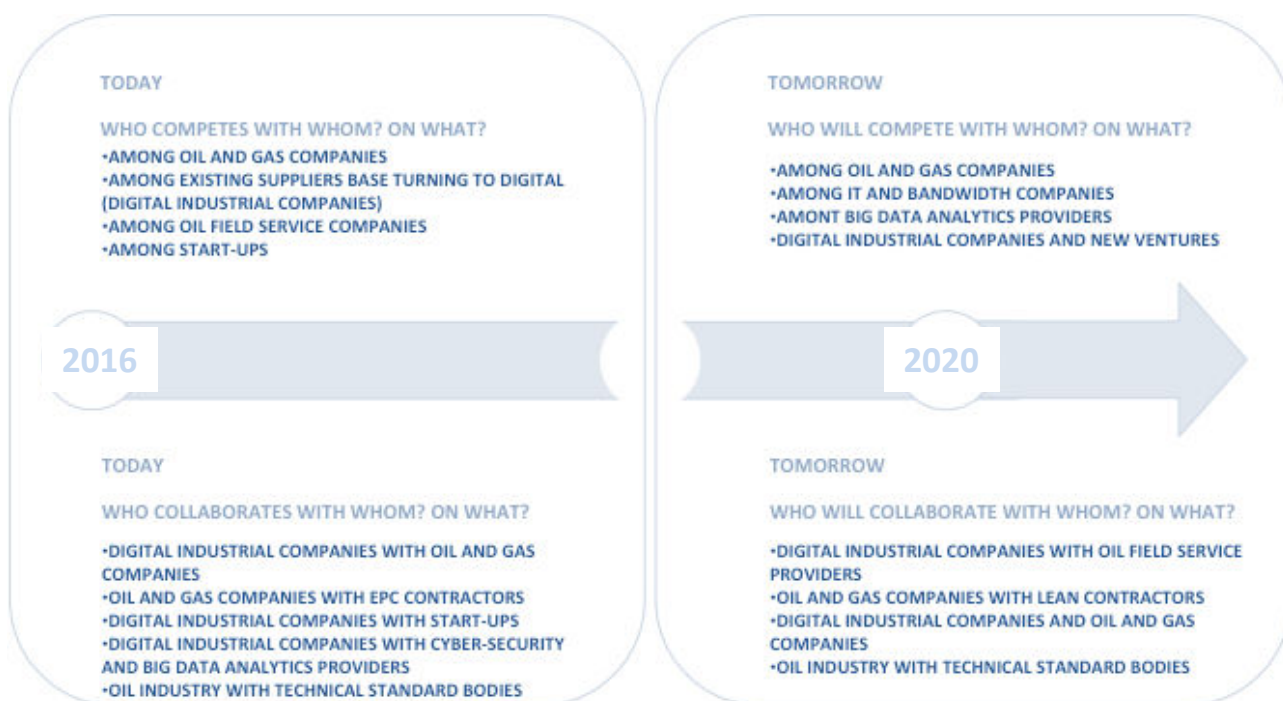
TODAY

WHO COMPETES WITH WHOM? ON WHAT?

•AMONG OIL AND GAS COMPANIES
•AMONG EXISTING SUPPLIERS BASE TURNING TO DIGITAL (DIGITAL INDUSTRIAL COMPANIES)
•AMONG OIL FIELD SERVICE COMPANIES
•AMONG START-UPS

TOMORROW

WHO WILL COMPETE WITH WHOM? ON WHAT?

•AMONG OIL AND GAS COMPANIES
•AMONG IT AND BANDWIDTH COMPANIES
•AMONT BIG DATA ANALYTICS PROVIDERS
•DIGITAL INDUSTRIAL COMPANIES AND NEW VENTURES

2016

2020

TODAY

WHO COLLABORATES WITH WHOM? ON WHAT?

•DIGITAL INDUSTRIAL COMPANIES WITH OIL AND GAS COMPANIES
•OIL AND GAS COMPANIES WITH EPC CONTRACTORS
•DIGITAL INDUSTRIAL COMPANIES WITH START-UPS
•DIGITAL INDUSTRIAL COMPANIES WITH CYBER-SECURITY AND BIG DATA ANALYTICS PROVIDERS
•OIL INDUSTRY WITH TECHNICAL STANDARD BODIES

TOMORROW

WHO WILL COLLABORATE WITH WHOM? ON WHAT?

•DIGITAL INDUSTRIAL COMPANIES WITH OIL FIELD SERVICE PROVIDERS
•OIL AND GAS COMPANIES WITH LEAN CONTRACTORS
•DIGITAL INDUSTRIAL COMPANIES AND OIL AND GAS COMPANIES
•OIL INDUSTRY WITH TECHNICAL STANDARD BODIES